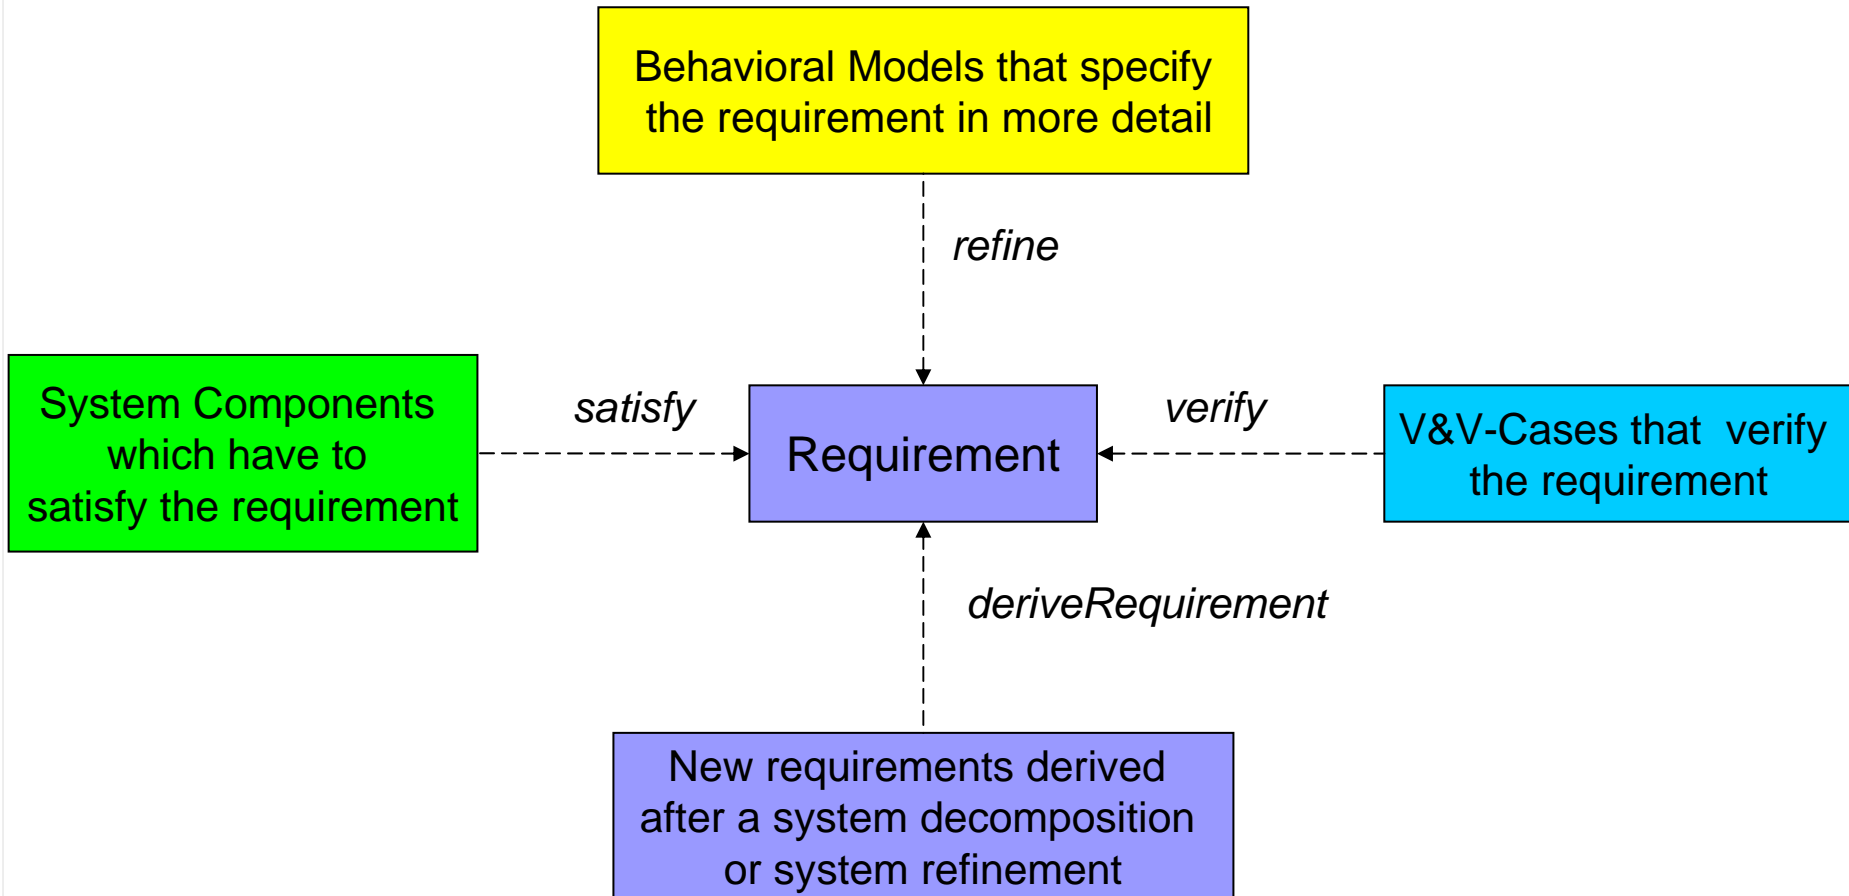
Behavioral Models that specify the requirement in more detail

refine

System Components which have to satisfy the requirement

satisfy

Requirement

verify

V&V-Cases that verify the requirement

deriveRequirement

New requirements derived after a system decomposition or system refinement